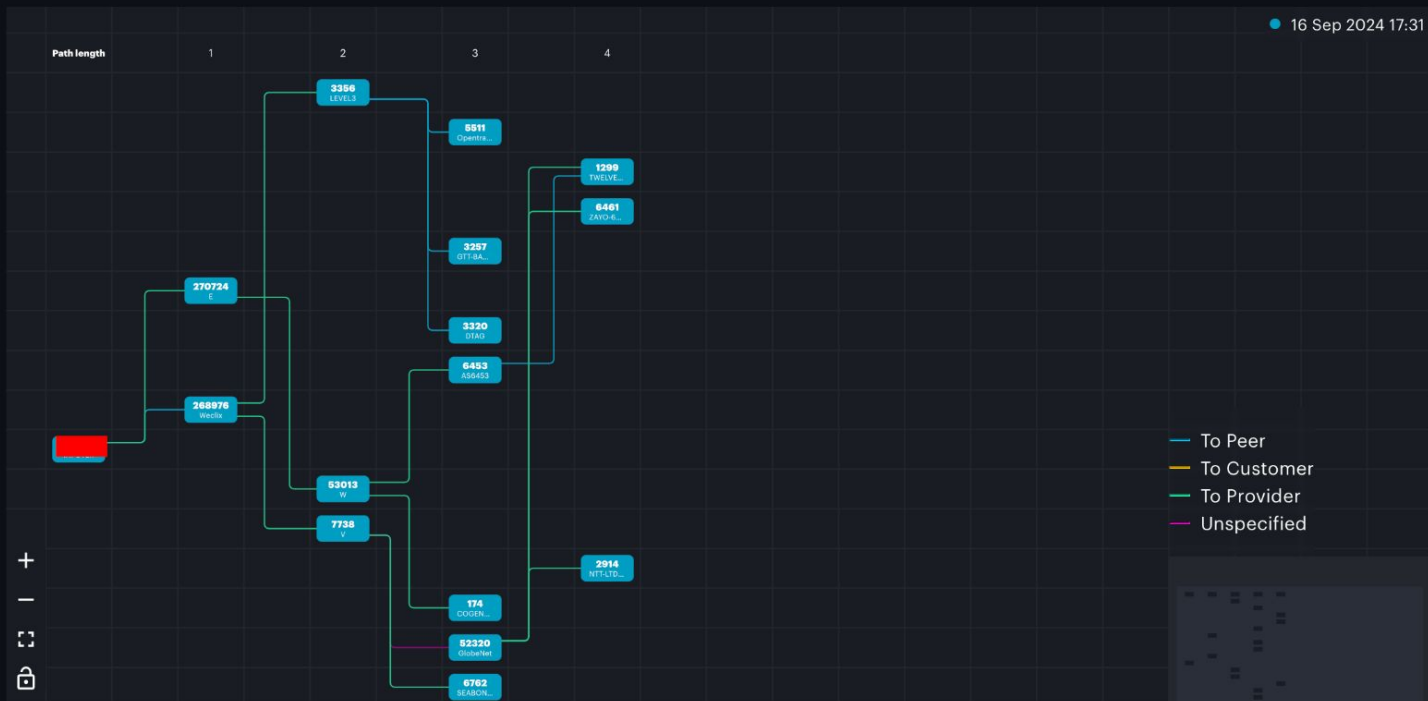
16 Sep 2024 17:31

Path length 1 2 3 4

3356
LEVEL3

5511
Opentra...

1299
TWELVE...

6461
ZAYO-6...

3257
GTT-BA...

270724
E

3320
DTAG

6453
AS6453

268976
Weclix

53013
W

7738
V

2914
NTT-LTD...

174
COGEN...

52320
GlobeNet

6762
SEABON...

To Peer
To Customer
To Provider
Unspecified

+
−